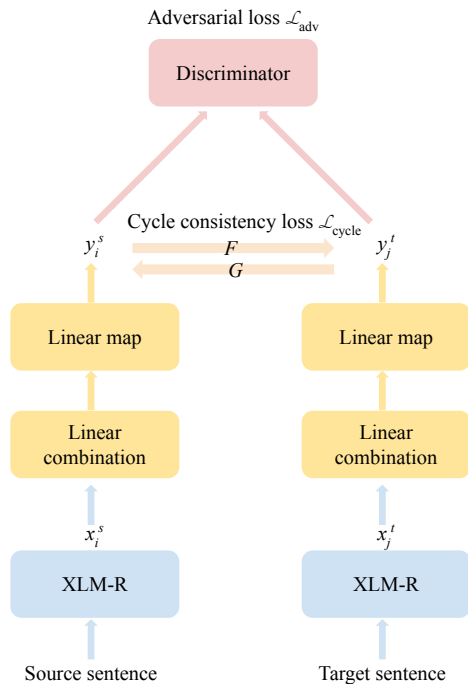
Adversarial loss $\mathcal{L}_{\text{adv}}$

Discriminator

Cycle consistency loss $\mathcal{L}_{\text{cycle}}$

$y_i^s$

$F$

$G$

$y_j^t$

Linear map

Linear map

Linear combination

Linear combination

$x_i^s$

$x_j^t$

XLM-R

XLM-R

Source sentence

Target sentence